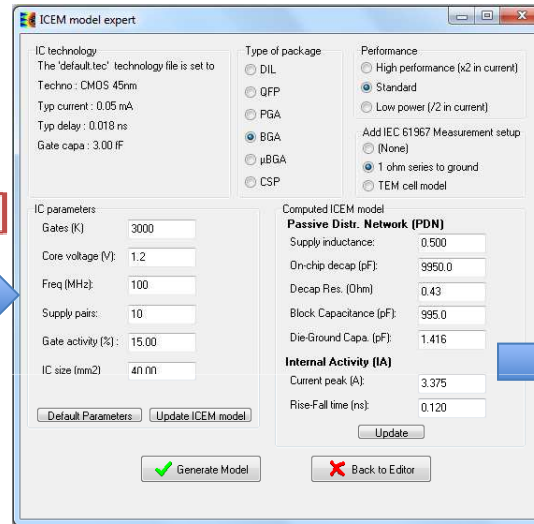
ICEM model expert

IC technology
The 'default.tec' technology file is set to
Techno : CMOS 45nm
Typ current : 0.05 mA
Typ delay : 0.018 ns
Gate capa : 3.00 fF

Type of package
DIL
QFP
PGA
BGA
µBGA
CSP

Performance
High performance (x2 in current)
Standard
Low power (/2 in current)

Add IEC 61967 Measurement setup
(None)
1 ohm series to ground
TEM cell model

IC parameters
Gates (K) 3000
Core voltage (V): 1.2
Freq (MHz): 100
Supply pairs: 10
Gate activity (%) : 15.00
IC size (mm2) 40.00

Default Parameters
Update ICEM model

Computed ICEM model
Passive Distr. Network (PDN)
Supply inductance: 0.500
On-chip decap (pF): 9950.0
Decap Res. (Ohm) 0.43
Block Capacitance (pF): 995.0
Die-Ground Capa. (pF): 1.416
Internal Activity (IA)
Current peak (A): 3.375
Rise-Fall time (ns): 0.120
Update

Generate Model
Back to Editor